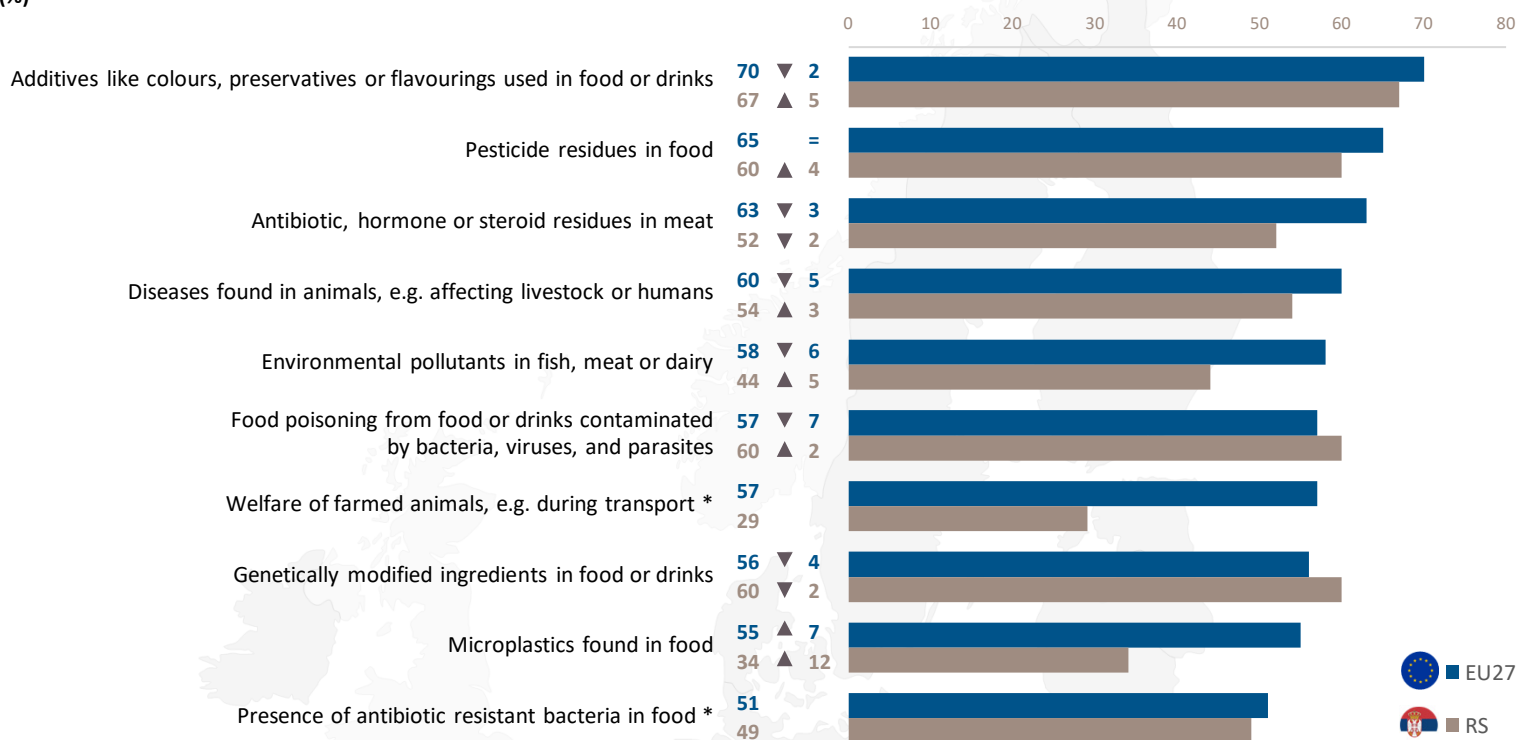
(%)

0 10 20 30 40 50 60 70 80

Additives like colours, preservatives or flavourings used in food or drinks 70 ▼ 2 67 ▲ 5

Pesticide residues in food 65 = 60 ▲ 4

Antibiotic, hormone or steroid residues in meat 63 ▼ 3 52 ▼ 2

Diseases found in animals, e.g. affecting livestock or humans 60 ▼ 5 54 ▲ 3

Environmental pollutants in fish, meat or dairy 58 ▼ 6 44 ▲ 5

Food poisoning from food or drinks contaminated by bacteria, viruses, and parasites 57 ▼ 7 60 ▲ 2

Welfare of farmed animals, e.g. during transport * 57 29

Genetically modified ingredients in food or drinks 56 ▼ 4 60 ▼ 2

Microplastics found in food 55 ▲ 7 34 ▲ 12

Presence of antibiotic resistant bacteria in food * 51 49

EU27
RS